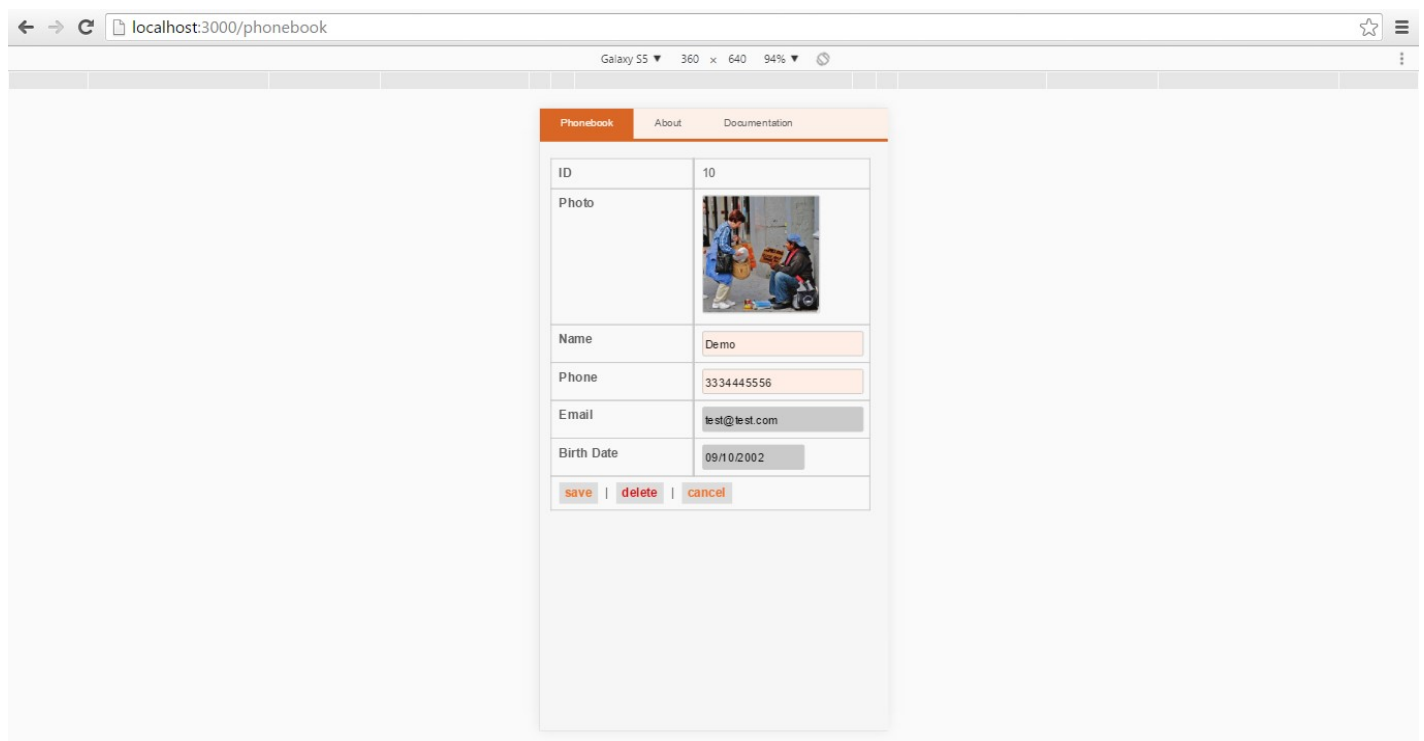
localhost:3000/phonebook

Galaxy S5 ▼ 360 × 640 94% ▼

Phonebook About Documentation

| ID | 10 |
|---|---|
| Photo | |
| Name | Demo |
| Phone | 3334445556 |
| Email | test@test.com |
| Birth Date | 09/10/2002 |

save | delete | cancel